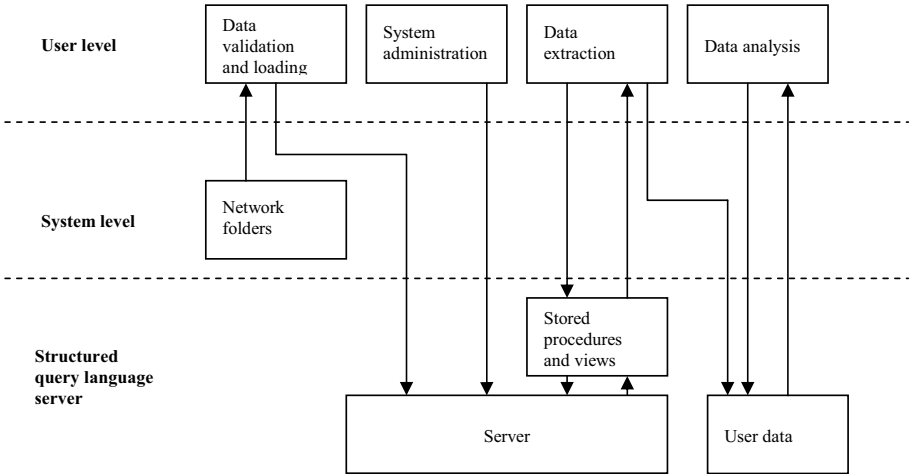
User level

Data validation and loading

System administration

Data extraction

Data analysis

System level

Network folders

Structured query language server

Stored procedures and views

Server

User data